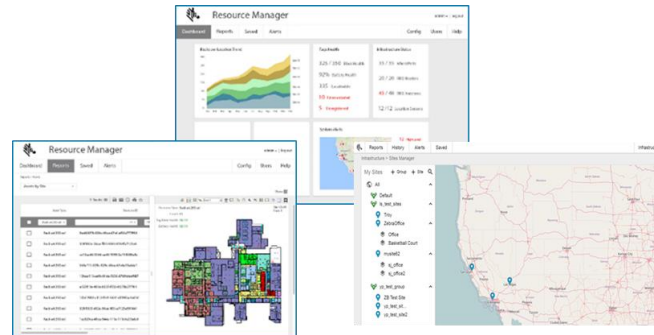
Resource Manager

Dashboard Reports Saved Alerts Config Users Help

325 / 350

92%

335

98

5

23 / 35

20 / 20

40 / 46

12 / 12

Resource Manager

Dashboard Reports Saved Alerts Config Users Help

Reports History Alerts Saved

Infrastructure > Sites Manager

My Sites

All

Default

us_test_sites

Troy

DataOffice

Office

Basketball Court

mysite2

io_office

io_office2

us_test_group

ZB Test Site

us_test_site

us_test_site2